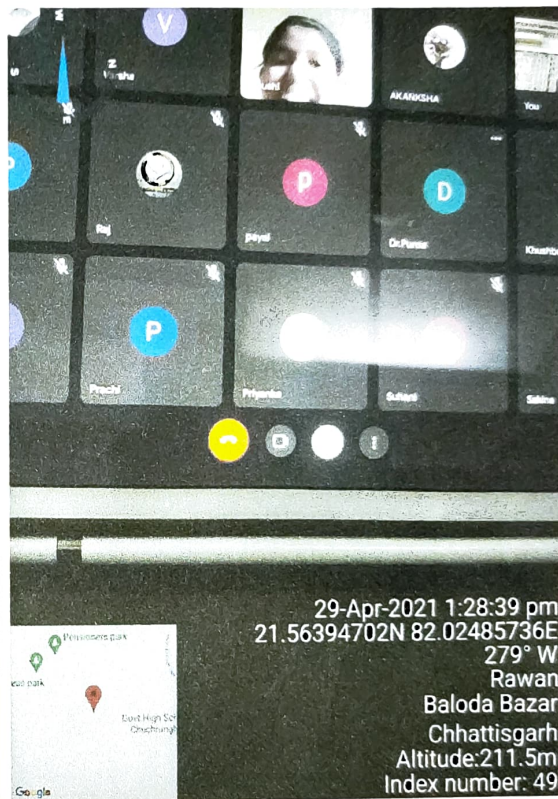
V

Varsha

AKANKSHA

You

P

Raj

P

payal

D

Dr.Purvi

Khushbu

P

Prachi

Priyanka

Sultani

Sabina

29-Apr-2021 1:28:39 pm
21.56394702N 82.02485736E
279° W
Rawan
Baloda Bazar
Chhattisgarh
Altitude:211.5m
Index number: 49

Pensioners park

park

Govt High School

Google